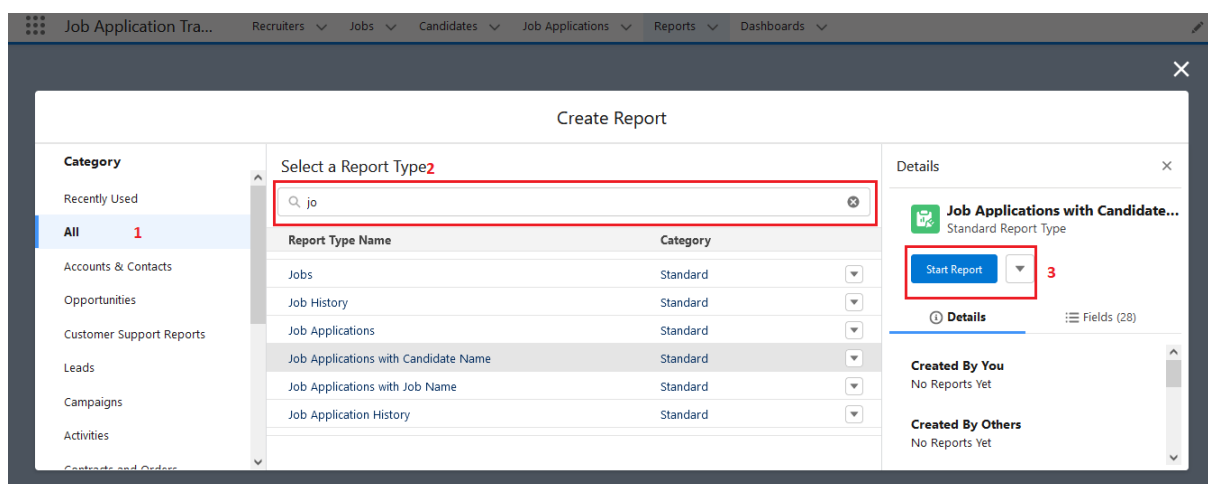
Job Application Tra... Recruiters Jobs Candidates Job Applications Reports Dashboards

Create Report

Category

Recently Used

All 1

Accounts & Contacts

Opportunities

Customer Support Reports

Leads

Campaigns

Activities

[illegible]

Select a Report Type 2

jo

| Report Type Name | Category |
|---|---|
| Jobs | Standard |
| Job History | Standard |
| Job Applications | Standard |
| Job Applications with Candidate Name | Standard |
| Job Applications with Job Name | Standard |
| Job Application History | Standard |

Details

Job Applications with Candidate...
Standard Report Type

Start Report 3

Details

Fields (28)

Created By You
No Reports Yet

Created By Others
No Reports Yet